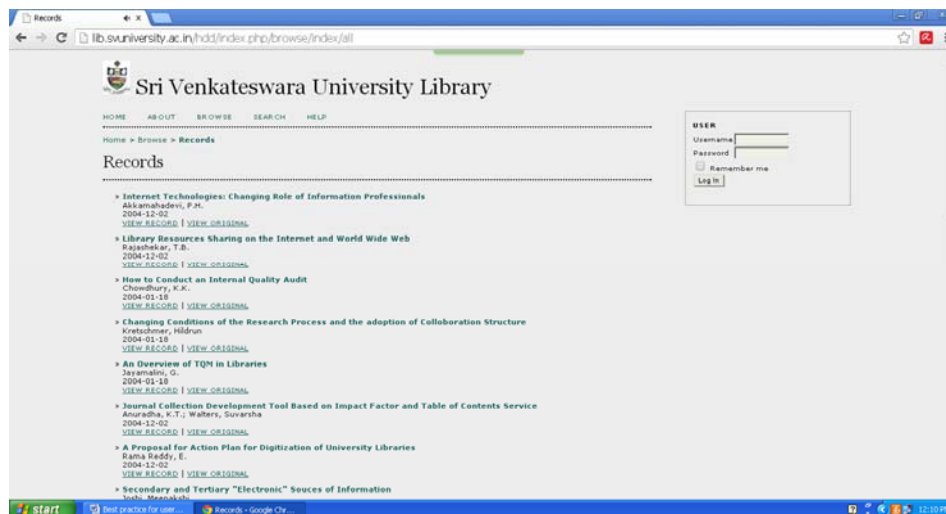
Records

lib.svuniversity.ac.in/hdd/index.php/browse/index/all

Sri Venkateswara University Library

HOME ABOUT BROWSE SEARCH HELP

Home > Browse > Records

Records

» Internet Technologies: Changing Role of Information Professionals
Akkamahadevi, P.H.
2004-12-02
VIEW RECORD | VIEW ORIGINAL

» Library Resources Sharing on the Internet and World Wide Web
Rajashekar, T.B.
2004-12-02
VIEW RECORD | VIEW ORIGINAL

» How to Conduct an Internal Quality Audit
Chowdhury, K.K.
2004-01-18
VIEW RECORD | VIEW ORIGINAL

» Changing Conditions of the Research Process and the adoption of Colloboration Structure
Kretschmer, Hildrun
2004-01-18
VIEW RECORD | VIEW ORIGINAL

» An Overview of TQM in Libraries
Jayamalini, G.
2004-01-18
VIEW RECORD | VIEW ORIGINAL

» Journal Collection Development Tool Based on Impact Factor and Table of Contents Service
Anuradha, K.T.; Walters, Suvarsha
2004-12-02
VIEW RECORD | VIEW ORIGINAL

» A Proposal for Action Plan for Digitization of University Libraries
Rama Reddy, E.
2004-12-02
VIEW RECORD | VIEW ORIGINAL

» Secondary and Tertiary "Electronic" Souces of Information
Joshi, Meenakshi

USER
Username
Password
Remember me
Log In

start
Best practice for user...
Records - Google Chr...
12:10 P